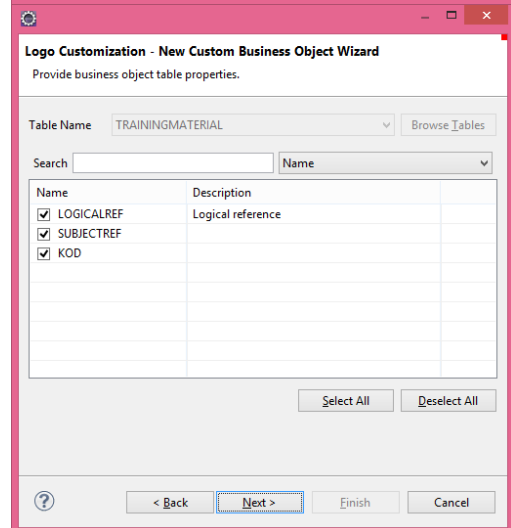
Logo Customization - New Custom Business Object Wizard

Provide business object table properties.

Table Name TRAININGMATERIAL Browse Tables

Search Name

| Name | Description |
|---|---|
| LOGICALREF | Logical reference |
| SUBJECTREF | |
| KOD | |

Select All Deselect All

?

< Back Next > Finish Cancel